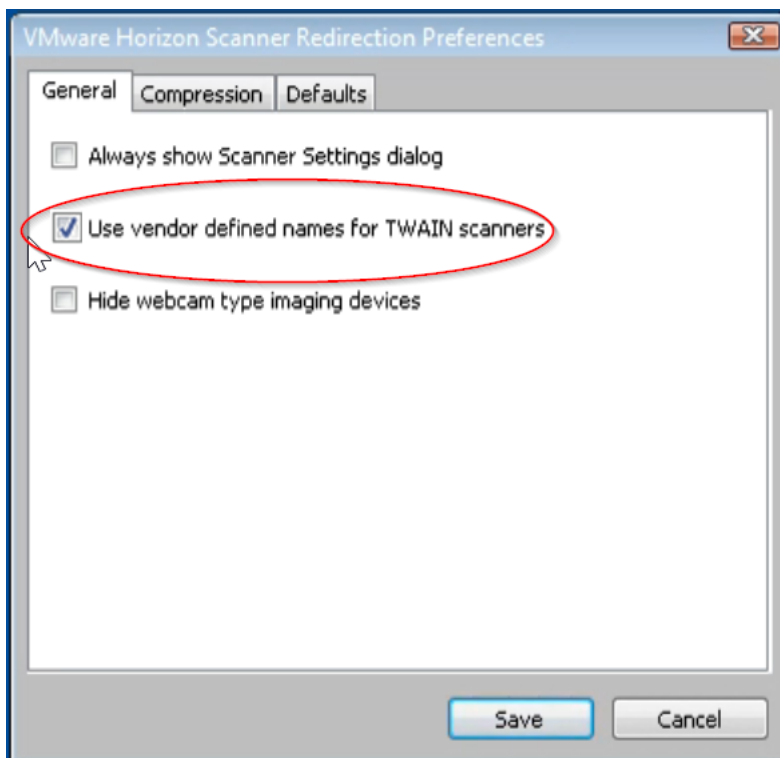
VMware Horizon Scanner Redirection Preferences

General | Compression | Defaults

Always show Scanner Settings dialog

Use vendor defined names for TWAIN scanners

Hide webcam type imaging devices

Save | Cancel